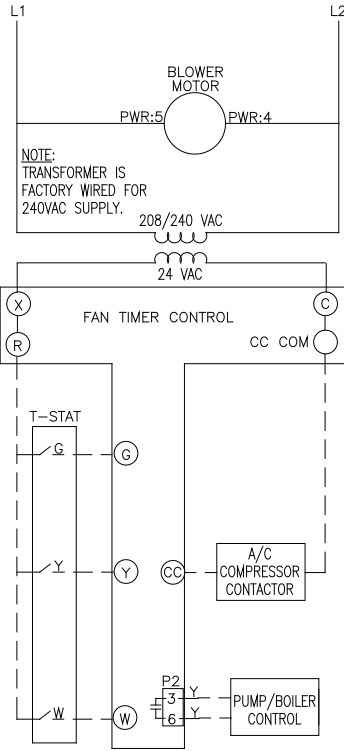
L1

L2

BLOWER MOTOR

PWR:5

PWR:4

NOTE:
TRANSFORMER IS FACTORY WIRED FOR 240VAC SUPPLY.

208/240 VAC

24 VAC

X

C

FAN TIMER CONTROL

R

CC COM

T-STAT

G

G

Y

Y

CC

A/C COMPRESSOR CONTACTOR

P2

3

Y

6

Y

PUMP/BOILER CONTROL

W

W